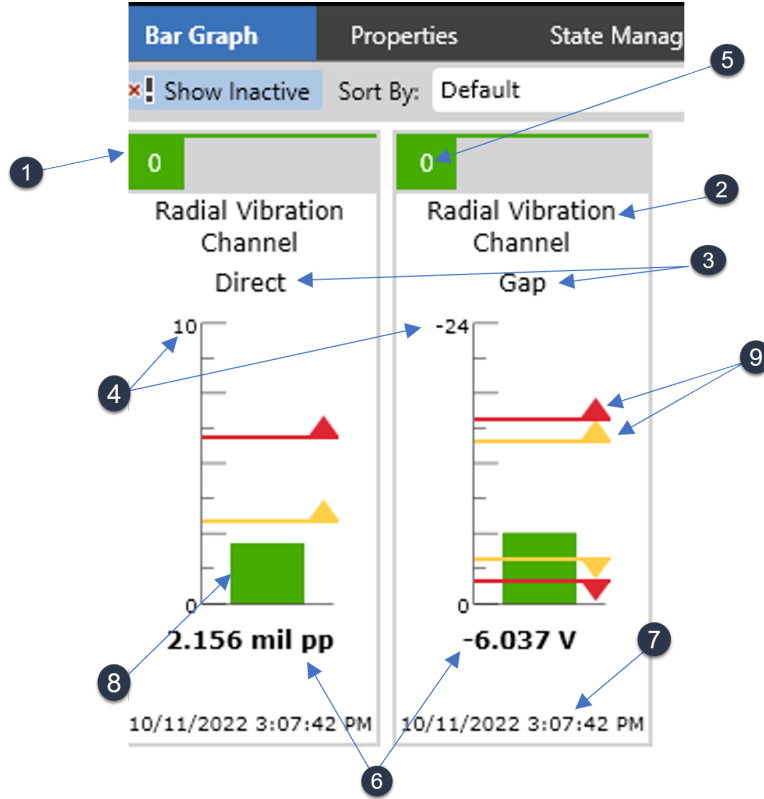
Bar Graph Properties State Manag

Show Inactive Sort By: Default

1

5

0

0

Radial Vibration Channel

Radial Vibration Channel

2

Direct

Gap

3

10

-24

4

9

0

0

8

2.156 mil pp

-6.037 V

7

10/11/2022 3:07:42 PM

10/11/2022 3:07:42 PM

6